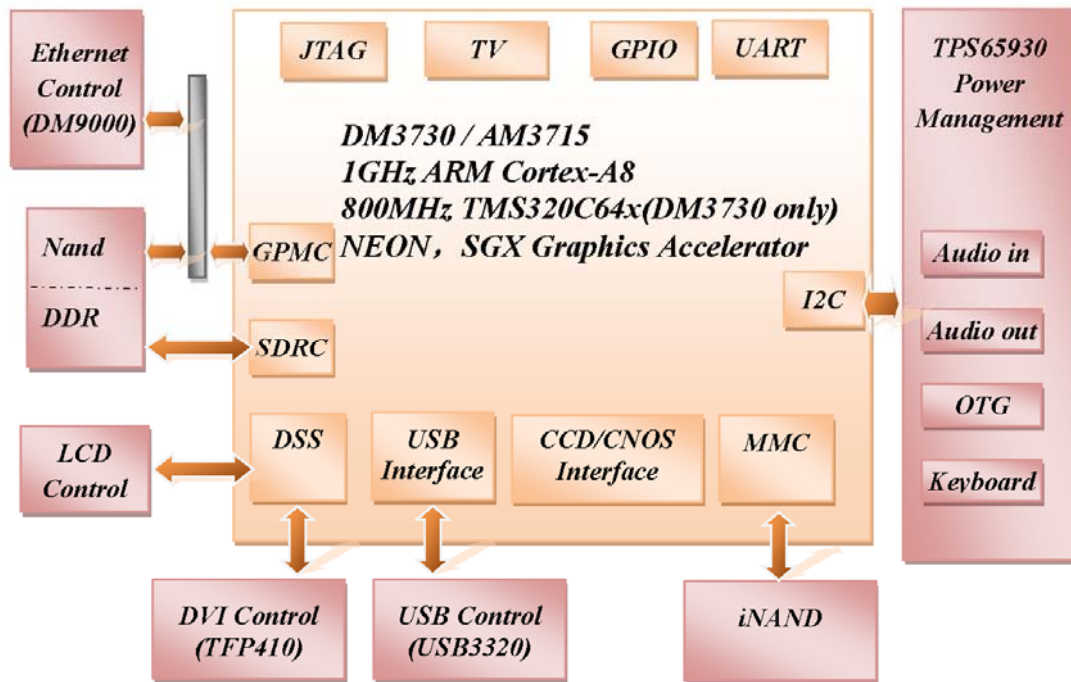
Ethernet Control (DM9000)

Nand

DDR

LCD Control

JTAG

TV

GPIO

UART

DM3730 / AM3715
1GHz ARM Cortex-A8
800MHz TMS320C64x(DM3730 only)
NEON， SGX Graphics Accelerator

GPMC

SDRC

I2C

DSS

USB Interface

CCD/CNOS Interface

MMC

TPS65930 Power Management

Audio in

Audio out

OTG

Keyboard

DVI Control (TFP410)

USB Control (USB3320)

iNAND